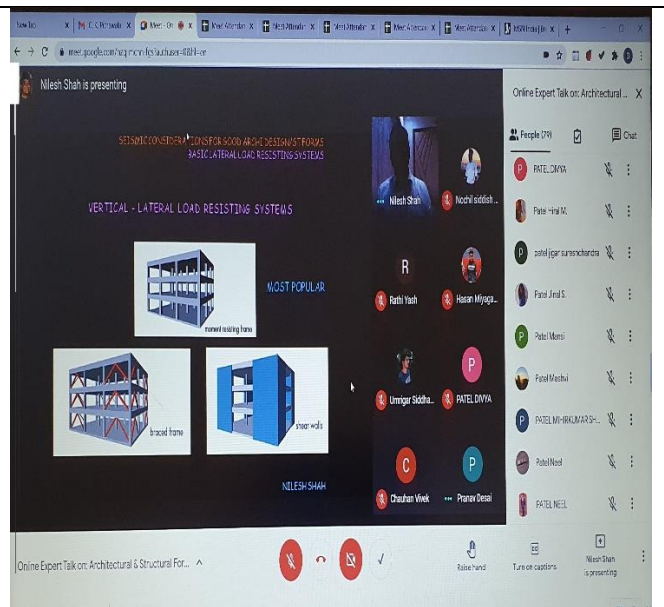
New Tab
Meet - On
Meet Attendan
Meet Attendan
Meet Attendan
Meet Attendan
Meet Attendan
meet.google.com

Nilesh Shah is presenting

SEISMIC CONSIDERATIONS FOR GOOD ARCHI DESIGN/STFORMS
BASIC LATERAL LOAD RESISTING SYSTEMS

VERTICAL - LATERAL LOAD RESISTING SYSTEMS

moment resisting frame

MOST POPULAR

braced frame

shear walls

NILESH SHAH

Nilesh Shah
Nochil siddish...
R
Rathi Yash
Hasan Miyaga...
Umrigar Siddha...
P
PATEL DIVYA
C
Chauhan Vivek
P
Pranav Desai

Online Expert Talk on: Architectural ...

People (79)
Chat

PATEL DIVYA
Patel Hiral M.
patel jigar sureshchandra
Patel Jinal S.
Patel Mansi
Patel Meshvi
PATEL MIHIRKUMAR SH...
Patel Neel
PATEL NEEL

Online Expert Talk on: Architectural & Structural For...

Raise hand
Turn on captions
Nilesh Shah is presenting